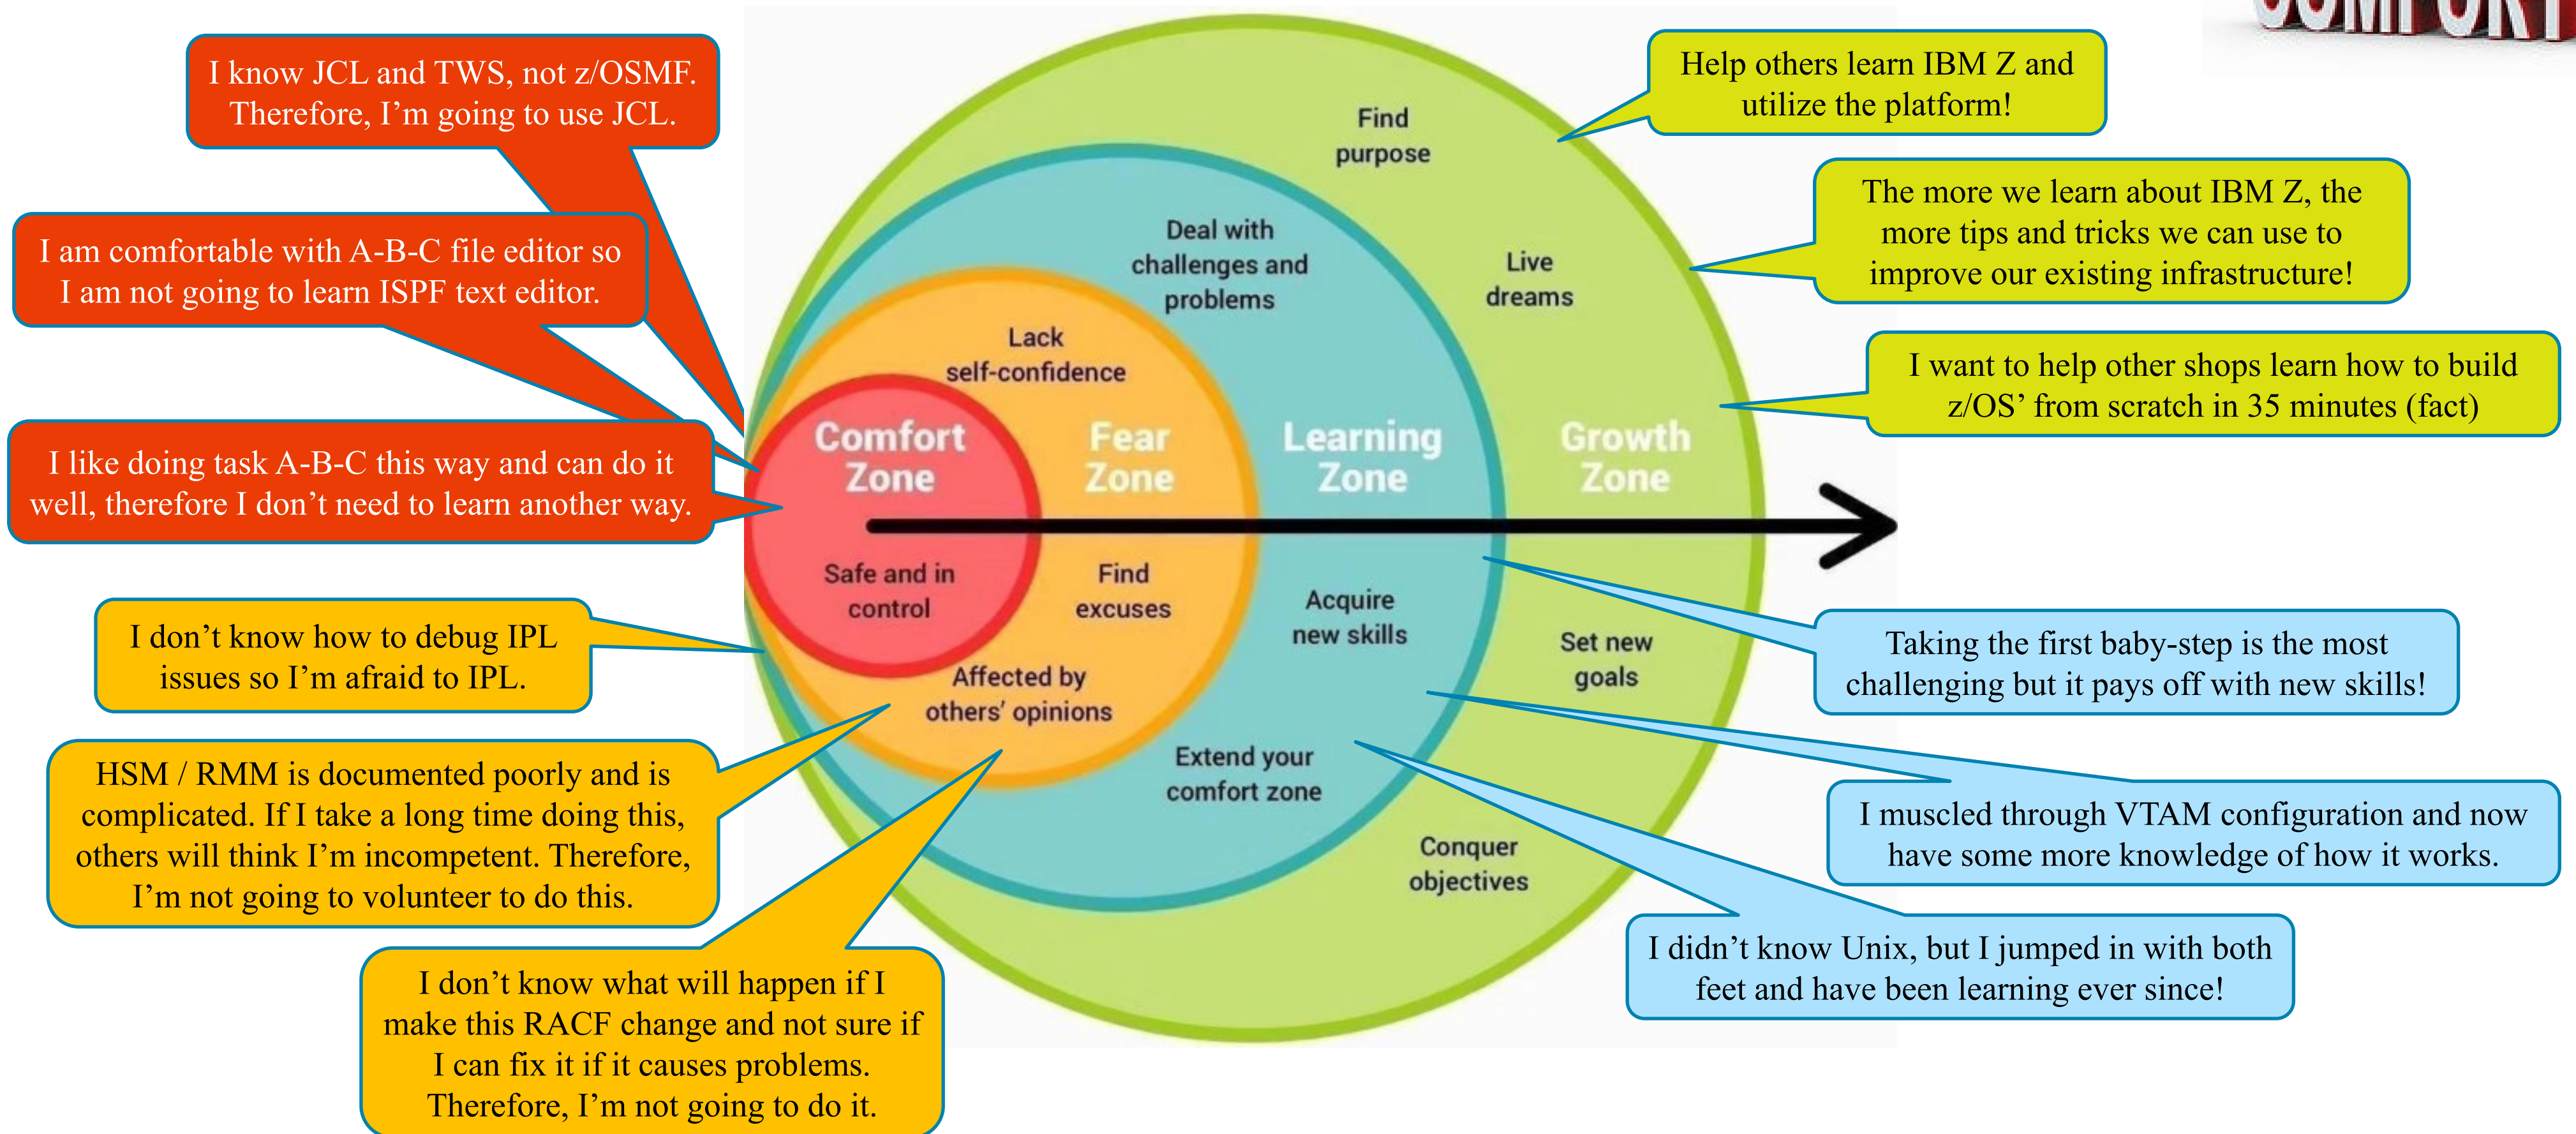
I know JCL and TWS, not z/OSMF. Therefore, I'm going to use JCL.

I am comfortable with A-B-C file editor so I am not going to learn ISPF text editor.

I like doing task A-B-C this way and can do it well, therefore I don't need to learn another way.

I don't know how to debug IPL issues so I'm afraid to IPL.

HSM / RMM is documented poorly and is complicated. If I take a long time doing this, others will think I'm incompetent. Therefore, I'm not going to volunteer to do this.

I don't know what will happen if I make this RACF change and not sure if I can fix it if it causes problems. Therefore, I'm not going to do it.

Comfort Zone

Safe and in control

Lack self-confidence

Fear Zone

Find excuses

Affected by others' opinions

Deal with challenges and problems

Learning Zone

Acquire new skills

Extend your comfort zone

Find purpose

Live dreams

Growth Zone

Set new goals

Conquer objectives

Help others learn IBM Z and utilize the platform!

The more we learn about IBM Z, the more tips and tricks we can use to improve our existing infrastructure!

I want to help other shops learn how to build z/OS' from scratch in 35 minutes (fact)

Taking the first baby-step is the most challenging but it pays off with new skills!

I muscled through VTAM configuration and now have some more knowledge of how it works.

I didn't know Unix, but I jumped in with both feet and have been learning ever since!

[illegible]